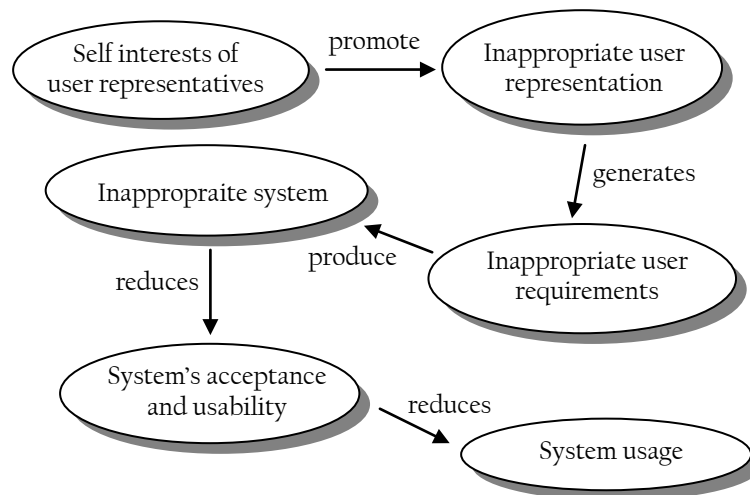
Self interests of user representatives

promote

Inappropriate user representation

generates

Inappropraite system

produce

Inappropriate user requirements

reduces

System's acceptance and usability

reduces

System usage